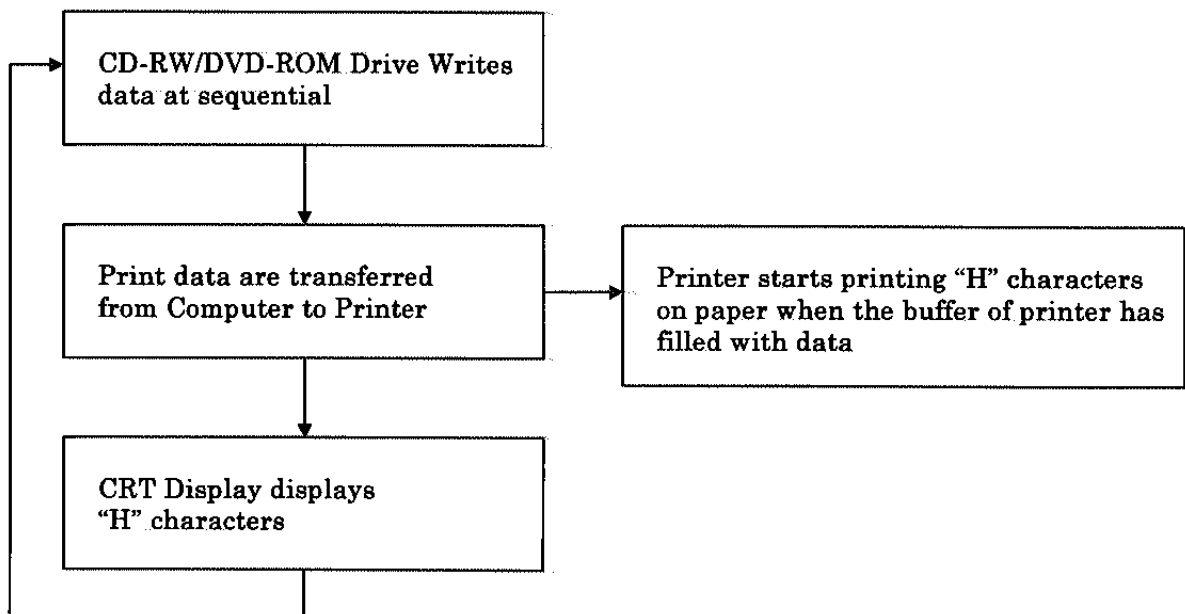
CD-RW/DVD-ROM Drive Writes data at sequential

Print data are transferred from Computer to Printer

Printer starts printing "H" characters on paper when the buffer of printer has filled with data

CRT Display displays "H" characters